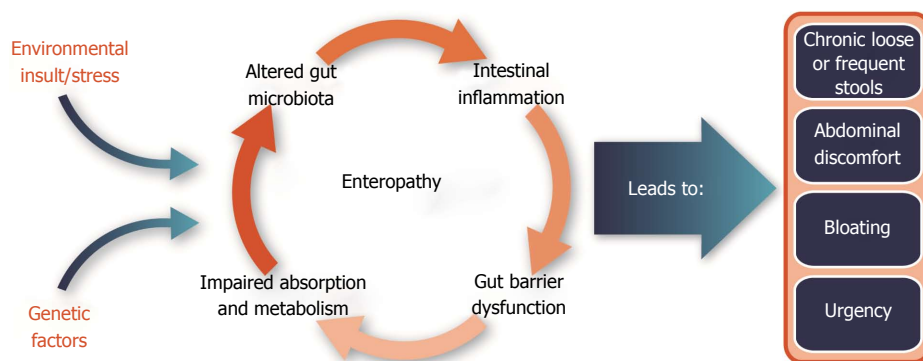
Environmental insult/stress

Genetic factors

Altered gut microbiota

Intestinal inflammation

Enteropathy

Gut barrier dysfunction

Impaired absorption and metabolism

Leads to:

Chronic loose or frequent stools

Abdominal discomfort

Bloating

Urgency